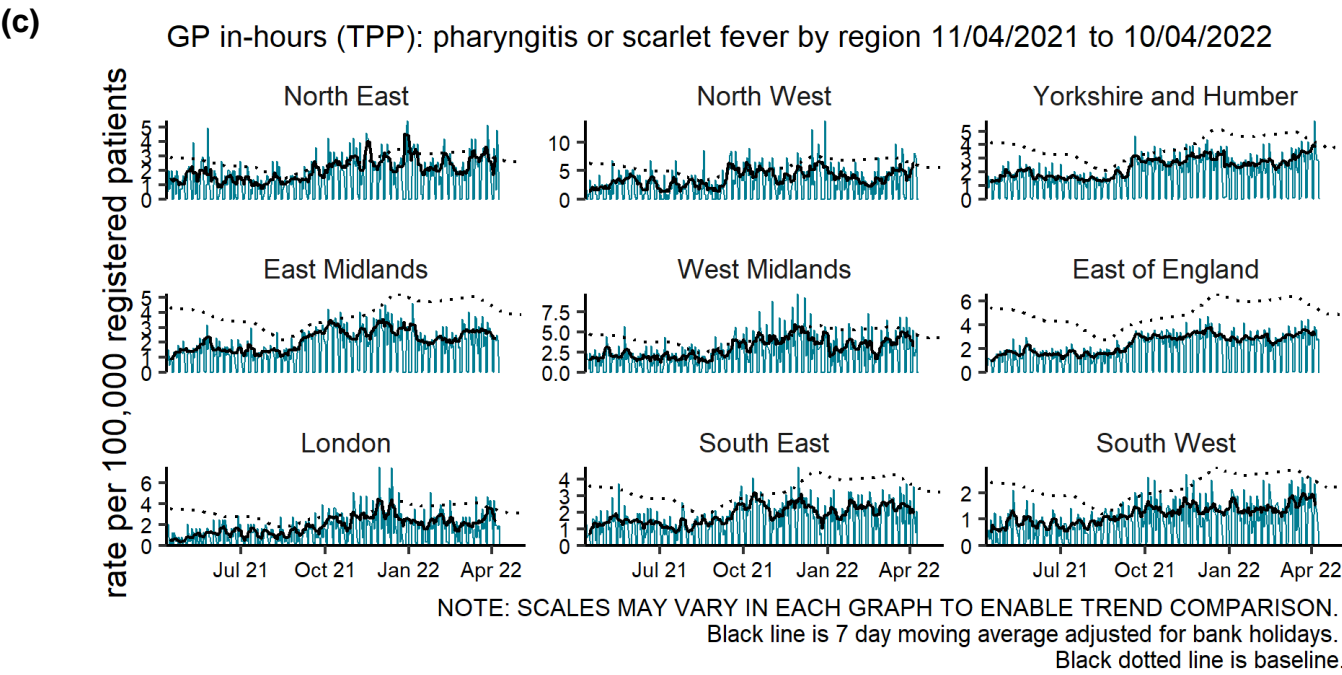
(c)

GP in-hours (TPP): pharyngitis or scarlet fever by region 11/04/2021 to 10/04/2022

rate per 100,000 registered patients

North East
5
4
3
2
1
0

North West
10
5
0

Yorkshire and Humber
5
4
3
2
1
0

East Midlands
5
4
3
2
1
0

West Midlands
7.5
5.0
2.5
0.0

East of England
6
4
2
0

London
6
4
2
0
Jul 21
Oct 21
Jan 22
Apr 22

South East
4
3
2
1
0
Jul 21
Oct 21
Jan 22
Apr 22

South West
2
1
0
Jul 21
Oct 21
Jan 22
Apr 22

NOTE: SCALES MAY VARY IN EACH GRAPH TO ENABLE TREND COMPARISON.
Black line is 7 day moving average adjusted for bank holidays.
Black dotted line is baseline.